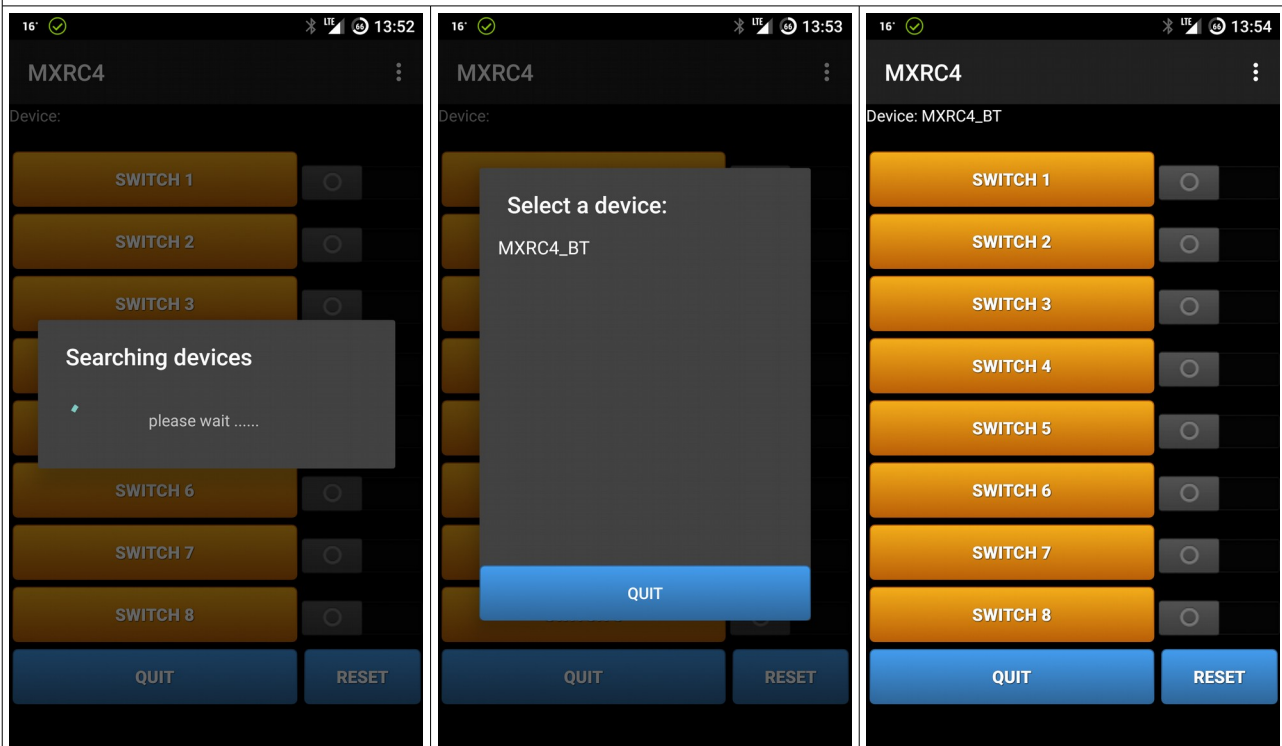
16° LTE 66 13:52

MXRC4

Device:

SWITCH 1

SWITCH 2

SWITCH 3

Searching devices

please wait ......

SWITCH 6

SWITCH 7

SWITCH 8

QUIT

RESET

16° LTE 66 13:53

MXRC4

Device:

Select a device:

MXRC4_BT

QUIT

QUIT

RESET

16° LTE 66 13:54

MXRC4

Device: MXRC4_BT

SWITCH 1

SWITCH 2

SWITCH 3

SWITCH 4

SWITCH 5

SWITCH 6

SWITCH 7

SWITCH 8

QUIT

RESET